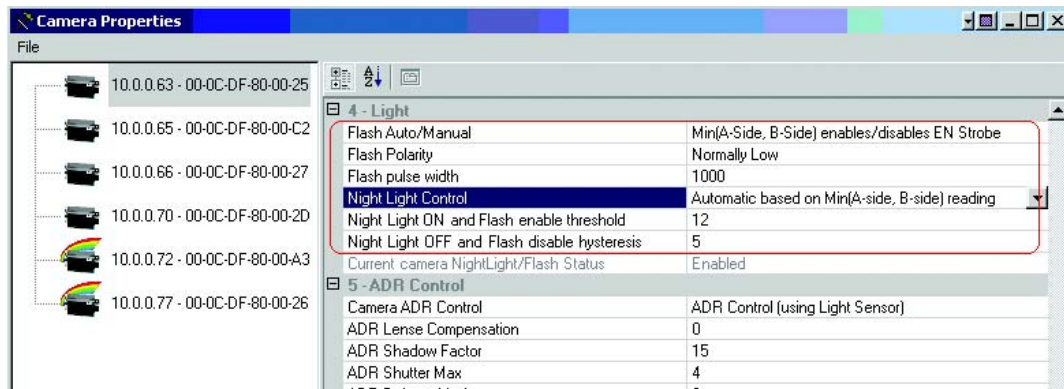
Camera Properties

File

10.0.0.63 - 00-0C-DF-80-00-25
10.0.0.65 - 00-0C-DF-80-00-C2
10.0.0.66 - 00-0C-DF-80-00-27
10.0.0.70 - 00-0C-DF-80-00-2D
10.0.0.72 - 00-0C-DF-80-00-A3
10.0.0.77 - 00-0C-DF-80-00-26

4 - Light

| | |
|---|---|
| Flash Auto/Manual | Min(A-Side, B-Side) enables/disables EN Strobe |
| Flash Polarity | Normally Low |
| Flash pulse width | 1000 |
| Night Light Control | Automatic based on Min(A-side, B-side) reading |
| Night Light ON and Flash enable threshold | 12 |
| Night Light OFF and Flash disable hysteresis | 5 |
| Current camera NightLight/Flash Status | Enabled |

5 - ADR Control

| | |
|---|---|
| Camera ADR Control | ADR Control (using Light Sensor) |
| ADR Lense Compensation | 0 |
| ADR Shadow Factor | 15 |
| ADR Shutter Max | 4 |
| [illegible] | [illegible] |